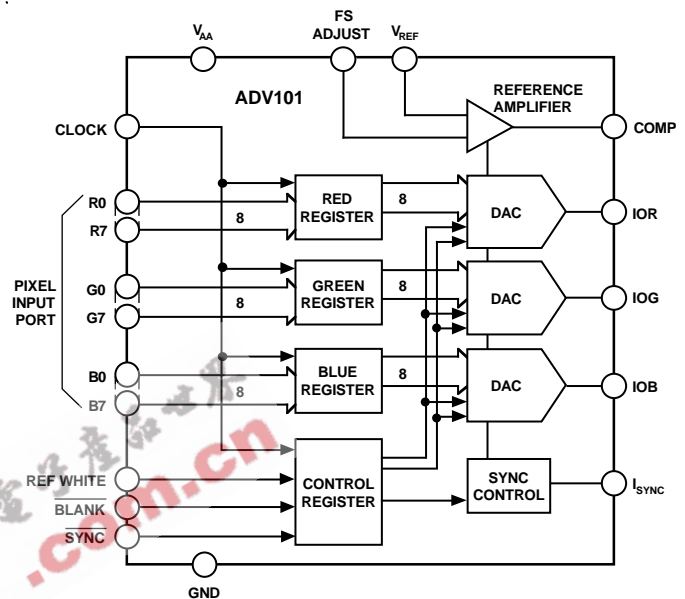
$V_{AA}$

FS ADJUST

$V_{REF}$

ADV101

REFERENCE AMPLIFIER

CLOCK

COMP

PIXEL INPUT PORT

R0

R7

RED REGISTER

8

8

DAC

IOR

G0

G7

GREEN REGISTER

8

8

DAC

IOG

B0

B7

BLUE REGISTER

8

8

DAC

IOB

REF WHITE

$\overline{BLANK}$

$\overline{SYNC}$

CONTROL REGISTER

SYNC CONTROL

$I_{SYNC}$

GND

.com.cn